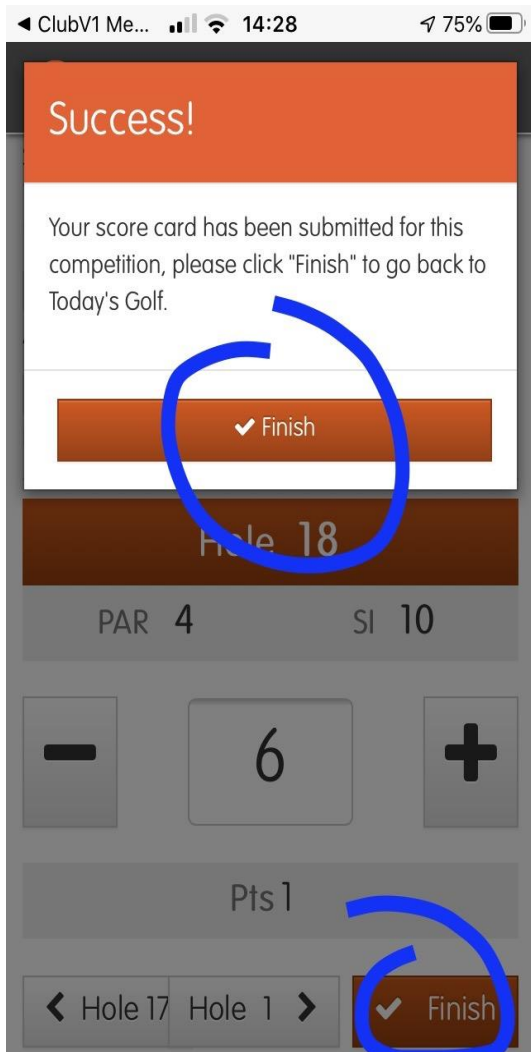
◀ ClubV1 Me... 14:28 75%

Success!

Your score card has been submitted for this competition, please click "Finish" to go back to Today's Golf.

✔ Finish

Hole 18

PAR 4 SI 10

−
6
+

Pts 1

❮ Hole 17 Hole 1 ❯ ✔ Finish